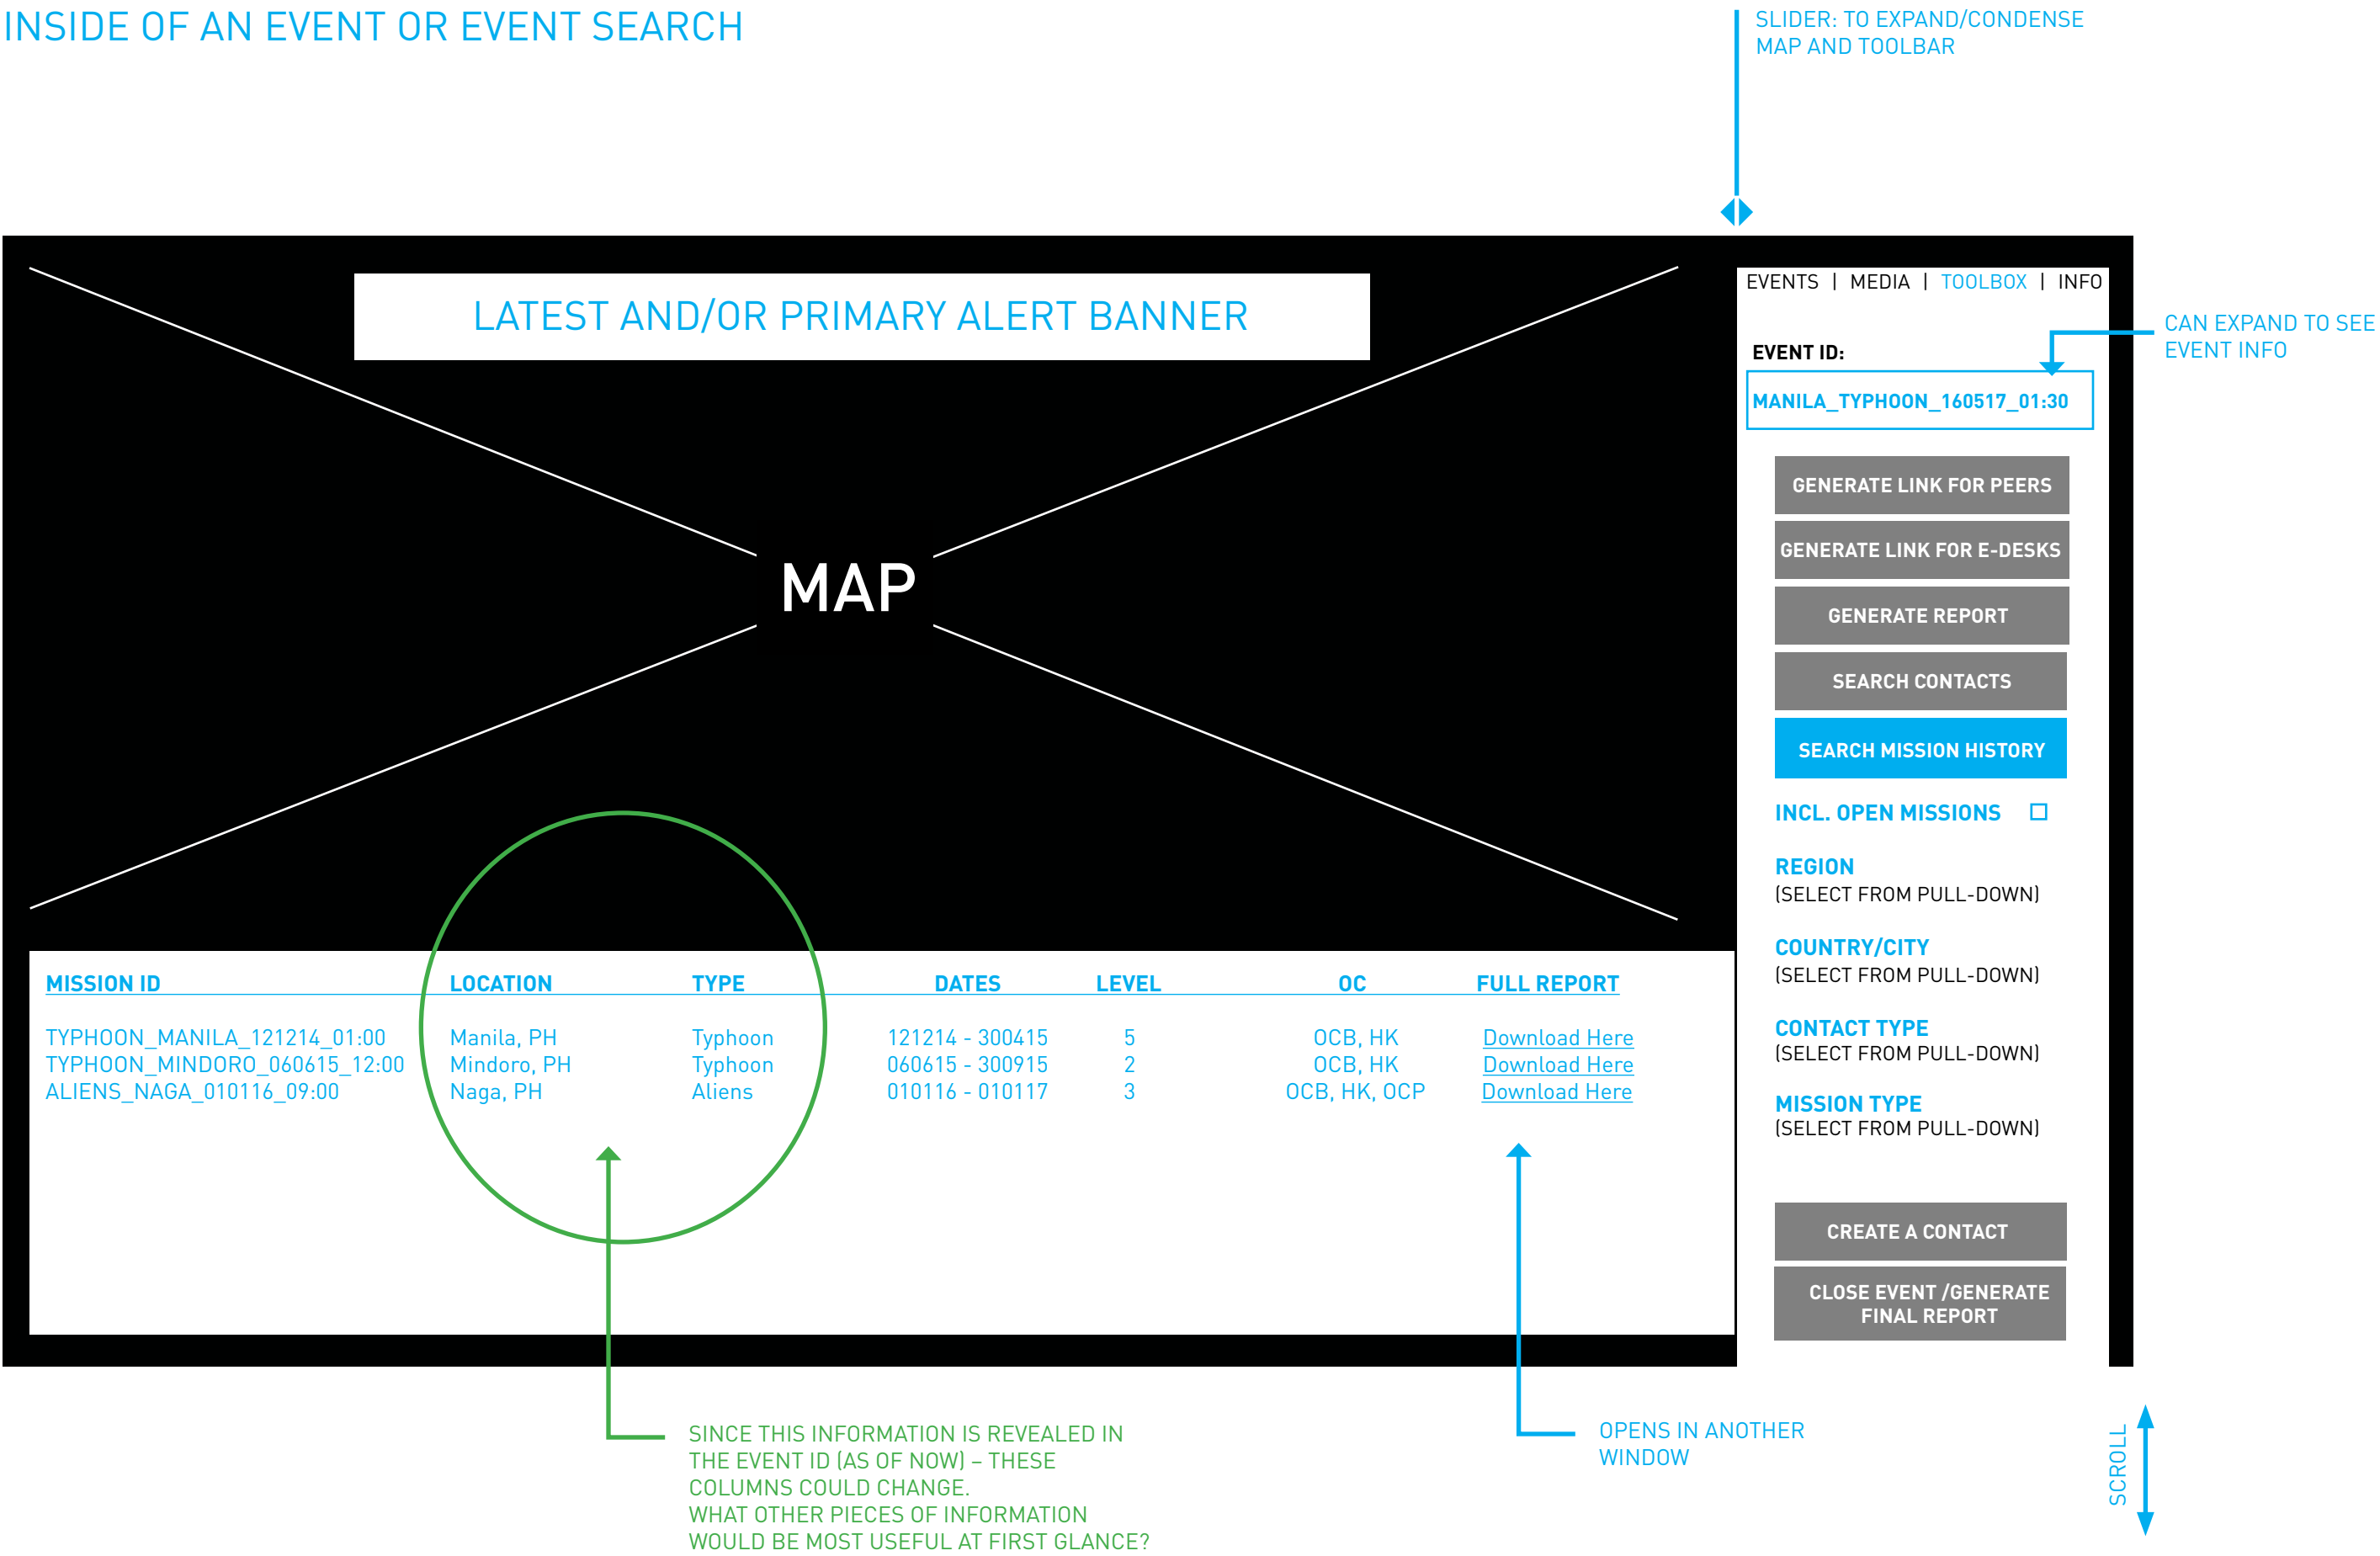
INSIDE OF AN EVENT OR EVENT SEARCH

SLIDER: TO EXPAND/CONDENSE MAP AND TOOLBAR

LATEST AND/OR PRIMARY ALERT BANNER

MAP

EVENTS | MEDIA | TOOLBOX | INFO

CAN EXPAND TO SEE EVENT INFO

EVENT ID:

MANILA_TYPHOON_160517_01:30

GENERATE LINK FOR PEERS

GENERATE LINK FOR E-DESKS

GENERATE REPORT

SEARCH CONTACTS

SEARCH MISSION HISTORY

INCL. OPEN MISSIONS

REGION
(SELECT FROM PULL-DOWN)

COUNTRY/CITY
(SELECT FROM PULL-DOWN)

CONTACT TYPE
(SELECT FROM PULL-DOWN)

MISSION TYPE
(SELECT FROM PULL-DOWN)

CREATE A CONTACT

CLOSE EVENT /GENERATE FINAL REPORT

| MISSION ID | LOCATION | TYPE | DATES | LEVEL | OC | FULL REPORT |
|---|---|---|---|---|---|---|
| TYPHOON_MANILA_121214_01:00 | Manila, PH | Typhoon | 121214 - 300415 | 5 | OCB, HK | Download Here |
| TYPHOON_MINDORO_060615_12:00 | Mindoro, PH | Typhoon | 060615 - 300915 | 2 | OCB, HK | Download Here |
| ALIENS_NAGA_010116_09:00 | Naga, PH | Aliens | 010116 - 010117 | 3 | OCB, HK, OCP | Download Here |

SINCE THIS INFORMATION IS REVEALED IN THE EVENT ID (AS OF NOW) – THESE COLUMNS COULD CHANGE.
WHAT OTHER PIECES OF INFORMATION WOULD BE MOST USEFUL AT FIRST GLANCE?

OPENS IN ANOTHER WINDOW

SCROLL